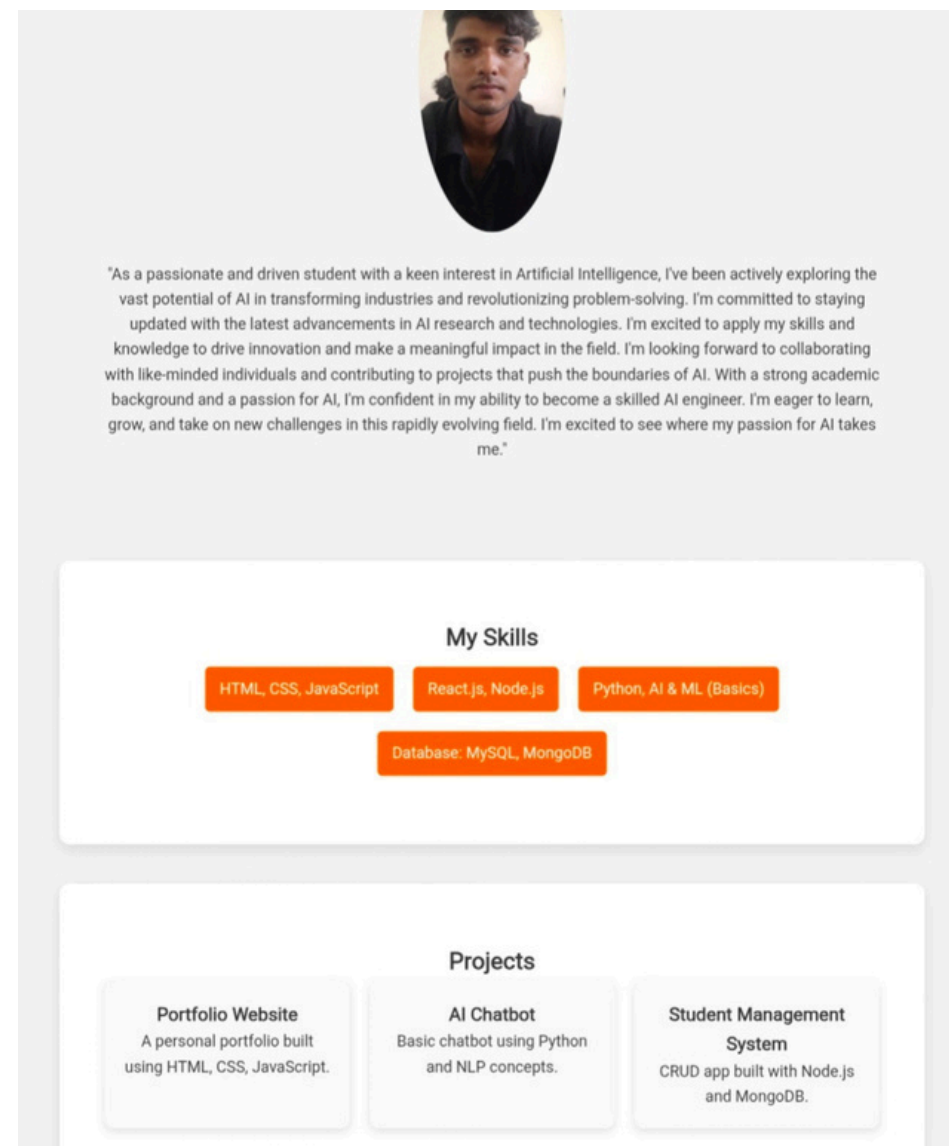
"As a passionate and driven student with a keen interest in Artificial Intelligence, I've been actively exploring the vast potential of AI in transforming industries and revolutionizing problem-solving. I'm committed to staying updated with the latest advancements in AI research and technologies. I'm excited to apply my skills and knowledge to drive innovation and make a meaningful impact in the field. I'm looking forward to collaborating with like-minded individuals and contributing to projects that push the boundaries of AI. With a strong academic background and a passion for AI, I'm confident in my ability to become a skilled AI engineer. I'm eager to learn, grow, and take on new challenges in this rapidly evolving field. I'm excited to see where my passion for AI takes me."

My Skills

HTML, CSS, JavaScript

React.js, Node.js

Python, AI & ML (Basics)

Database: MySQL, MongoDB

Projects

Portfolio Website
A personal portfolio built using HTML, CSS, JavaScript.

AI Chatbot
Basic chatbot using Python and NLP concepts.

Student Management System
CRUD app built with Node.js and MongoDB.